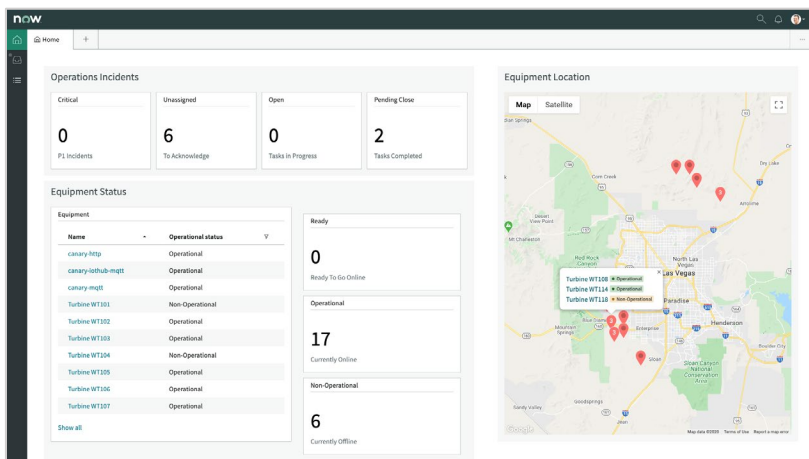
now

Home +

Operations Incidents

Critical
0
P1 Incidents

Unassigned
6
To Acknowledge

Open
0
Tasks in Progress

Pending Close
2
Tasks Completed

Equipment Status

Equipment

| Name | Operational status |
|---|---|
| canary-http | Operational |
| canary-iothub-mqtt | Operational |
| canary-mqtt | Operational |
| Turbine WT101 | Non-Operational |
| Turbine WT102 | Operational |
| Turbine WT103 | Operational |
| Turbine WT104 | Non-Operational |
| Turbine WT105 | Operational |
| Turbine WT106 | Operational |
| Turbine WT107 | Operational |

Show all

Ready
0
Ready To Go Online

Operational
17
Currently Online

Non-Operational
6
Currently Offline

Equipment Location

Map Satellite

Turbine WT108 Operational
Turbine WT114 Operational
Turbine WT118 Non-Operational

Dry Lake
Las Vegas
North Las Vegas
Paradise
Henderson
Enterprise
Sloan
Mountain Springs
Blue Diamond
Goodsprings
Sandy Valley
Boulder City
Apex
Corn Creek
Sloan Canyon National Conservation Area
Spring Valley
Indian Springs
Charleston
Apollo

Google
Map data ©2020 Terms of Use Report a map error